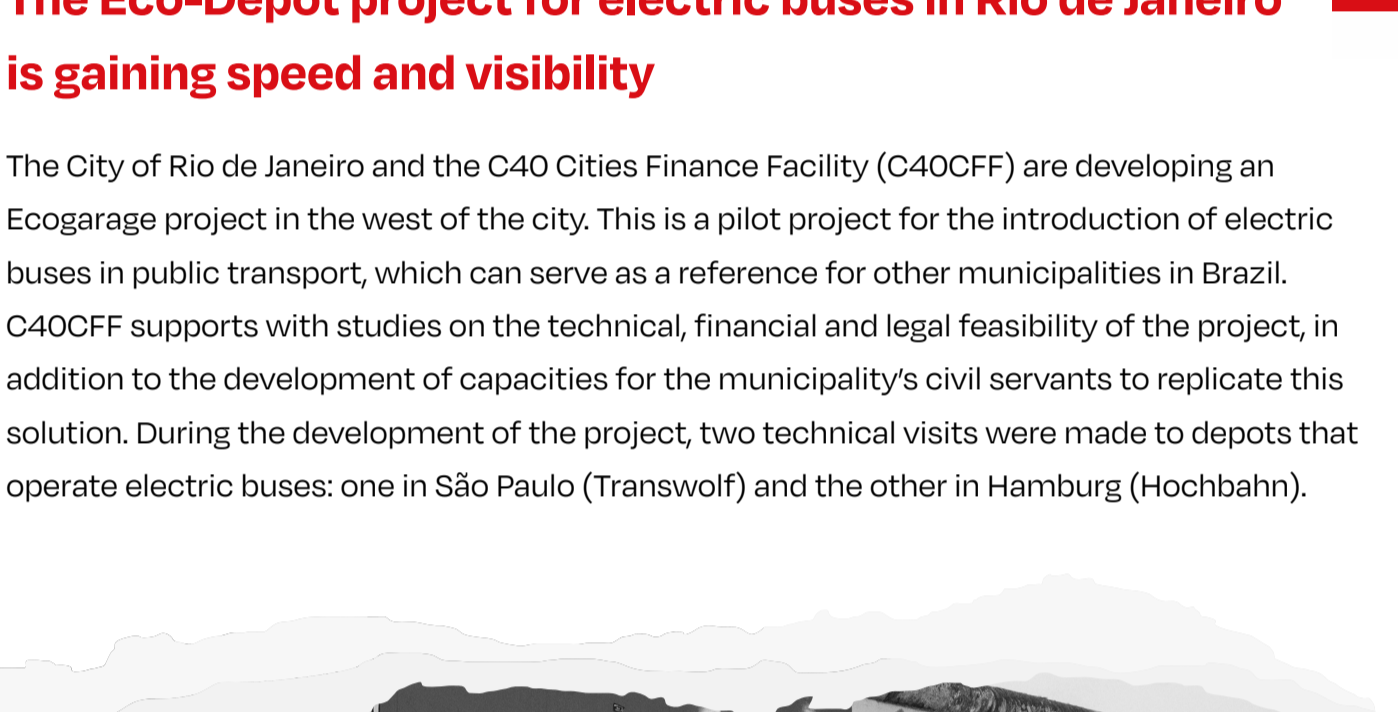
The Eco-Depot project for electric buses in Rio de Janeiro is gaining speed and visibility

The City of Rio de Janeiro and the C40 Cities Finance Facility (C40CFF) are developing an Ecogarage project in the west of the city. This is a pilot project for the introduction of electric buses in public transport, which can serve as a reference for other municipalities in Brazil. C40CFF supports with studies on the technical, financial and legal feasibility of the project, in addition to the development of capacities for the municipality's civil servants to replicate this solution. During the development of the project, two technical visits were made to depots that operate electric buses: one in São Paulo (Transwolf) and the other in Hamburg (Hochbahn).